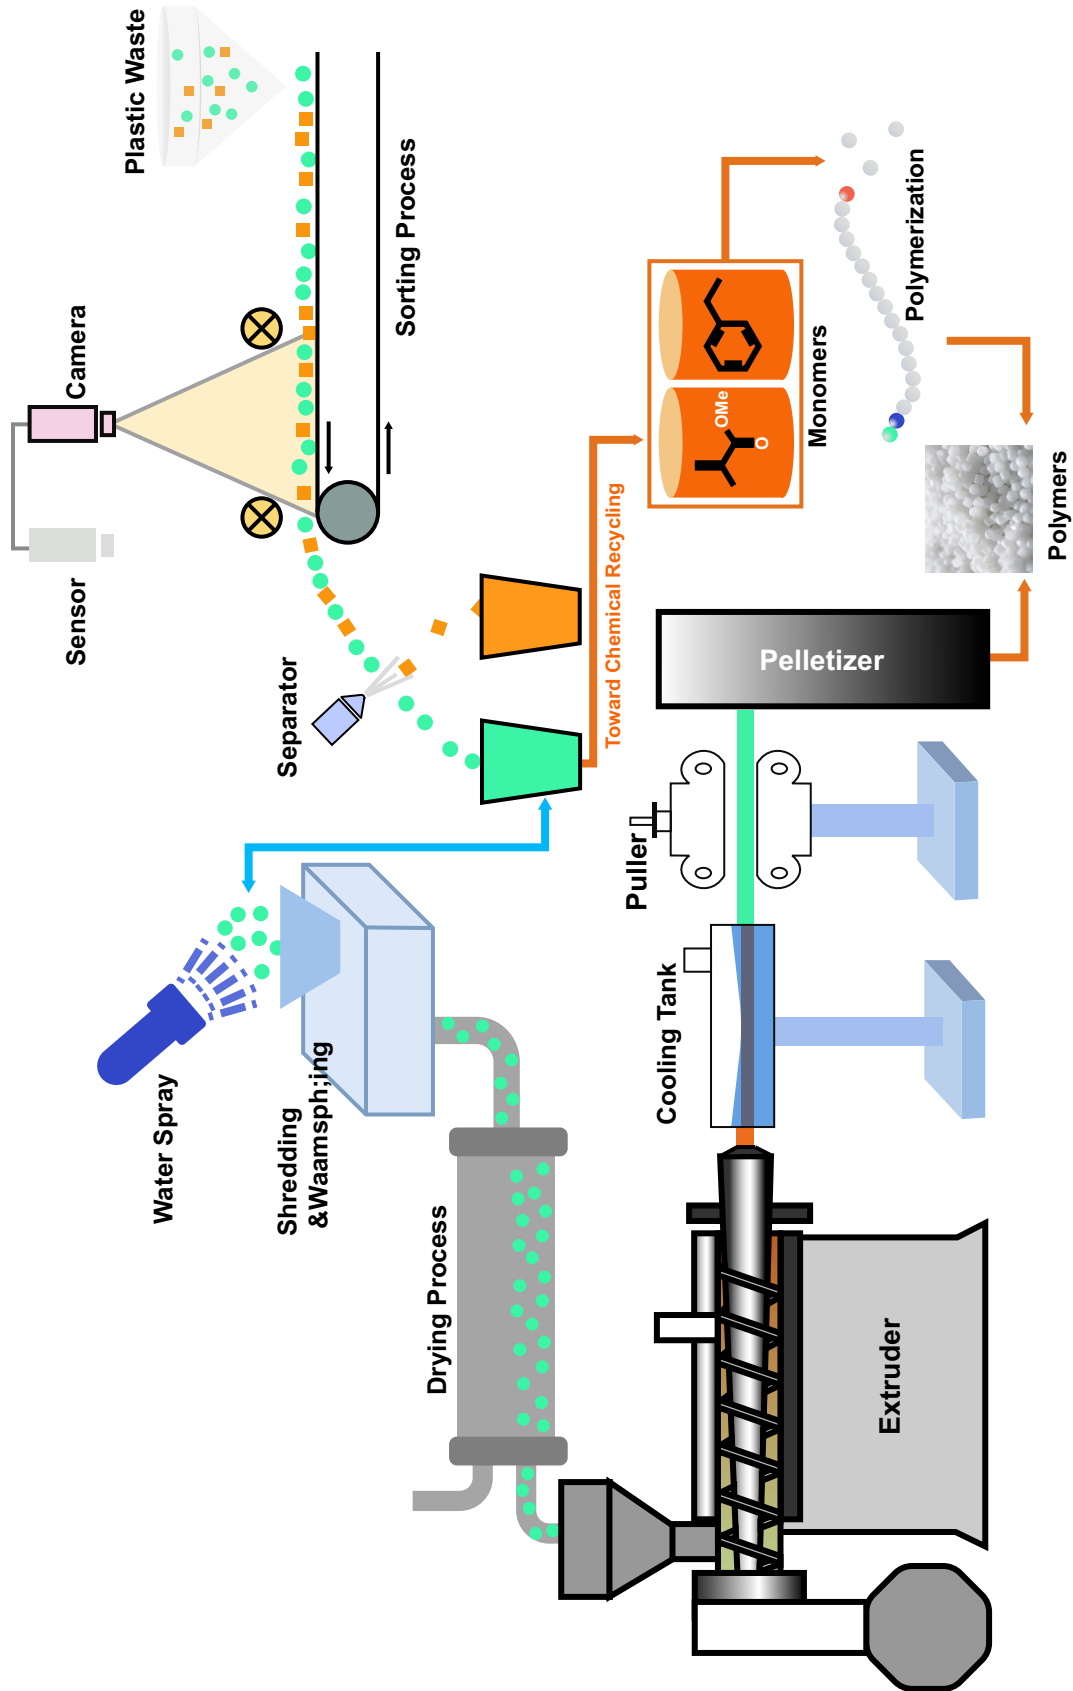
Plastic Waste

Camera

Sensor

Sorting Process

Separator

Toward Chemical Recycling

OMe

O

Monomers

Polymerization

Polymers

Pelletizer

Puller

Cooling Tank

Water Spray

Shredding &Waamsph;ing

Drying Process

Extruder